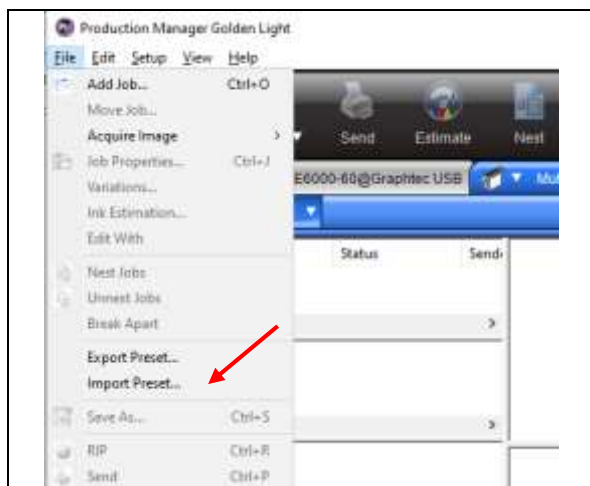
Production Manager Golden Light

File Edit Setup View Help

Add Job... Ctrl+O
Move Job...
Acquire Image >
Job Properties... Ctrl+J
Variations...
Ink Estimation...
Edit With
Nest Jobs
Unnest Jobs
Break Apart
Export Preset...
Import Preset...
Save As... Ctrl+S
RIP Ctrl+R
Send Ctrl+P

Send Estimate Nest

E6000-60@Graphtec USB

Mu

Status Send